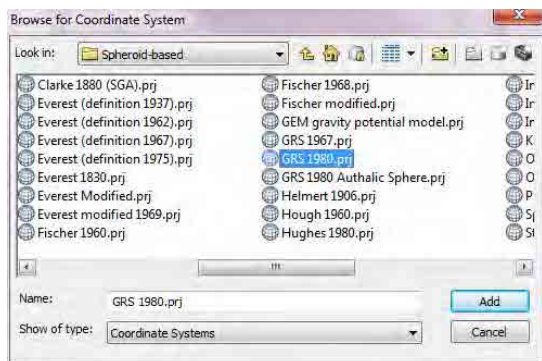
Browse for Coordinate System

Look in: Spheroid-based

Clarke 1880 (SGA).prj
Everest (definition 1937).prj
Everest (definition 1962).prj
Everest (definition 1967).prj
Everest (definition 1975).prj
Everest 1830.prj
Everest Modified.prj
Everest modified 1969.prj
Fischer 1960.prj

Fischer 1968.prj
Fischer modified.prj
GEM gravity potential model.prj
GRS 1967.prj
GRS 1980.prj
GRS 1980 Authalic Sphere.prj
Helmert 1906.prj
Hough 1960.prj
Hughes 1980.prj

In
In
In
K
O
O
P
S
St

Name: GRS 1980.prj
Add

Show of type: Coordinate Systems
Cancel